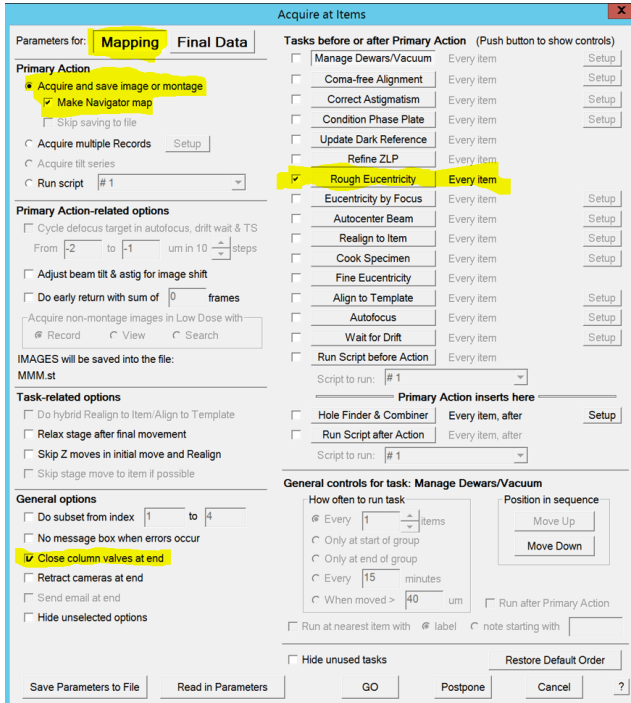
Acquire at Items

Parameters for: Mapping Final Data

Primary Action
Acquire and save image or montage
Make Navigator map
Skip saving to file
Acquire multiple Records Setup
Acquire tilt series
Run script # 1

Primary Action-related options
Cycle defocus target in autofocus, drift wait & TS
From -2 to -1 um in 10 steps
Adjust beam tilt & astig for image shift
Do early return with sum of 0 frames
Acquire non-montage images in Low Dose with
Record View Search

IMAGES will be saved into the file:
MMM.st

Task-related options
Do hybrid Realign to Item/Align to Template
Relax stage after final movement
Skip Z moves in initial move and Realign
Skip stage move to item if possible

General options
Do subset from index 1 to 4
No message box when errors occur
Close column valves at end
Retract cameras at end
Send email at end
Hide unselected options

Tasks before or after Primary Action (Push button to show controls)
Manage Dewars/Vacuum Every item Setup
Coma-free Alignment Every item Setup
Correct Astigmatism Every item Setup
Condition Phase Plate Every item Setup
Update Dark Reference Every item
Refine ZLP Every item Setup
Rough Eucentricity Every item
Eucentricity by Focus Every item Setup
Autocenter Beam Every item Setup
Realign to Item Every item Setup
Cook Specimen Every item Setup
Fine Eucentricity Every item
Align to Template Every item Setup
Autofocus Every item Setup
Wait for Drift Every item Setup
Run Script before Action Every item
Script to run: # 1

Primary Action inserts here
Hole Finder & Combiner Every item, after Setup
Run Script after Action Every item, after
Script to run: # 1

General controls for task: Manage Dewars/Vacuum
How often to run task
Every 1 items
Only at start of group
Only at end of group
Every 15 minutes
When moved > 40 um
Position in sequence
Move Up
Move Down
Run after Primary Action
Run at nearest item with label note starting with

Hide unused tasks
Restore Default Order

Save Parameters to File Read in Parameters GO Postpone Cancel ?